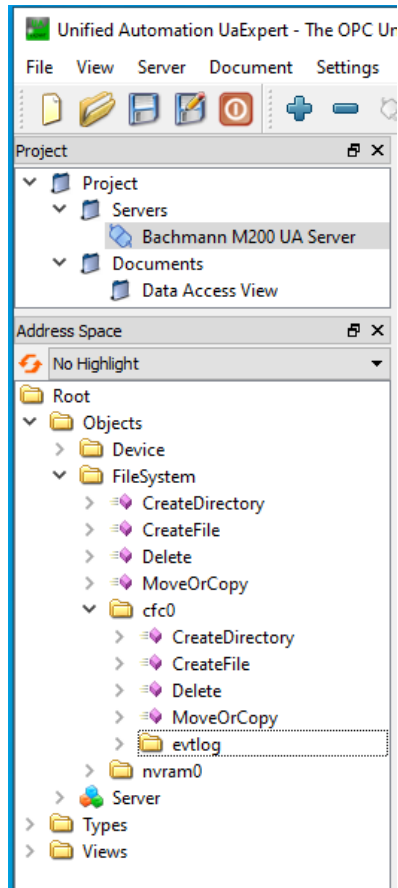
Unified Automation UaExpert - The OPC Ur

File View Server Document Settings

Project

Project
Servers
Bachmann M200 UA Server
Documents
Data Access View

Address Space

No Highlight

Root
Objects
Device
FileSystem
CreateDirectory
CreateFile
Delete
MoveOrCopy
cfc0
CreateDirectory
CreateFile
Delete
MoveOrCopy
evtlog
nvram0
Server
Types
Views